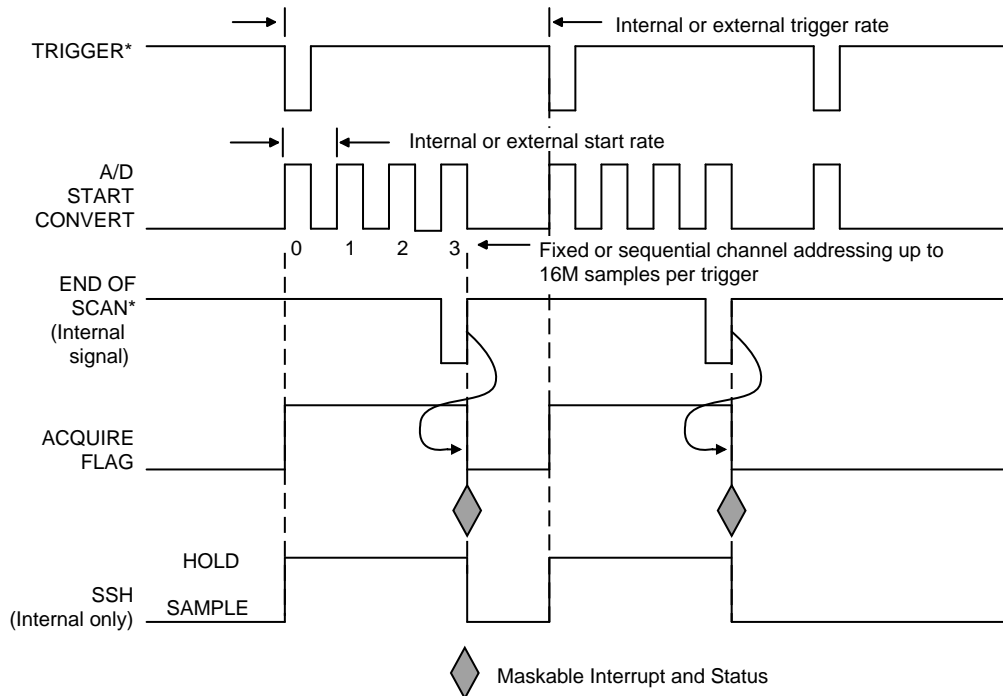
Internal or external trigger rate

TRIGGER*

Internal or external start rate

A/D
START
CONVERT

0 1 2 3

Fixed or sequential channel addressing up to 16M samples per trigger

END OF
SCAN*
(Internal
signal)

ACQUIRE
FLAG

HOLD

SSH
(Internal only)

SAMPLE

Maskable Interrupt and Status